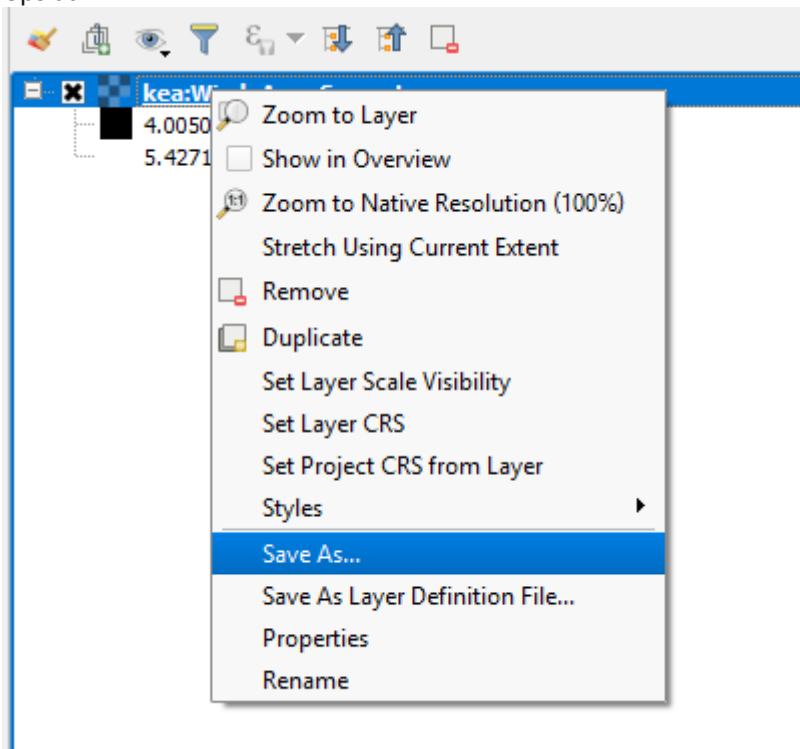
kea:Wi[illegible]
4.0050
5.4271

Zoom to Layer
Show in Overview
Zoom to Native Resolution (100%)
Stretch Using Current Extent
Remove
Duplicate
Set Layer Scale Visibility
Set Layer CRS
Set Project CRS from Layer
Styles
Save As...
Save As Layer Definition File...
Properties
Rename